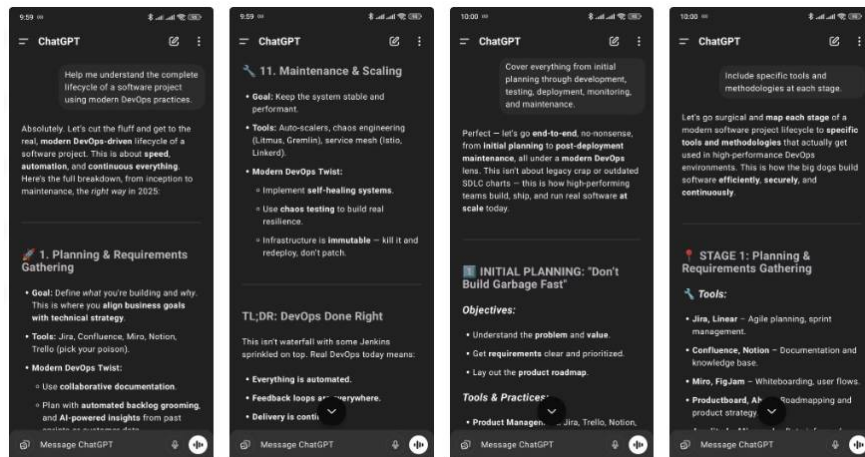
9:59

ChatGPT

Help me understand the complete lifecycle of a software project using modern DevOps practices.

Absolutely. Let's cut the fluff and get to the real, modern DevOps-driven lifecycle of a software project. This is about speed, automation, and continuous everything. Here's the full breakdown, from inception to maintenance, the right way in 2025:

1. Planning & Requirements Gathering

• Goal: Define what you're building and why. This is where you align business goals with technical strategy.

• Tools: Jira, Confluence, Miro, Notion, Trello (pick your poison).

• Modern DevOps Twist:

◦ Use collaborative documentation.

◦ Plan with automated backlog grooming, and AI-powered insights from past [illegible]

Message ChatGPT

9:59

ChatGPT

11. Maintenance & Scaling

• Goal: Keep the system stable and performant.

• Tools: Auto-scalers, chaos engineering (Litmus, Gremlin), service mesh (Istio, Linkerd).

• Modern DevOps Twist:

◦ Implement self-healing systems.

◦ Use chaos testing to build real resilience.

◦ Infrastructure is immutable — kill it and redeploy, don't patch.

TL;DR: DevOps Done Right

This isn't waterfall with some Jenkins sprinkled on top. Real DevOps today means:

• Everything is automated.

• Feedback loops are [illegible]verywhere.

• Delivery is conti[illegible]

Message ChatGPT

10:00

ChatGPT

Cover everything from initial planning through development, testing, deployment, monitoring, and maintenance.

Perfect — let's go end-to-end, no-nonsense, from initial planning to post-deployment maintenance, all under a modern DevOps lens. This isn't about legacy crap or outdated SDLC charts — this is how high-performing teams build, ship, and run real software at scale today.

1️⃣ INITIAL PLANNING: "Don't Build Garbage Fast"

Objectives:

• Understand the problem and value.

• Get requirements clear and prioritized.

• Lay out the product roadmap.

Tools & Practices:

• Product Managem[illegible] Jira, Trello, Notion,

Message ChatGPT

10:00

ChatGPT

Include specific tools and methodologies at each stage.

Let's go surgical and map each stage of a modern software project lifecycle to specific tools and methodologies that actually get used in high-performance DevOps environments. This is how the big dogs build software efficiently, securely, and continuously.

STAGE 1: Planning & Requirements Gathering

Tools:

• Jira, Linear – Agile planning, sprint management.

• Confluence, Notion – Documentation and knowledge base.

• Miro, FigJam – Whiteboarding, user flows.

• Productboard, Ah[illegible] Roadmapping and product strategy

Message ChatGPT